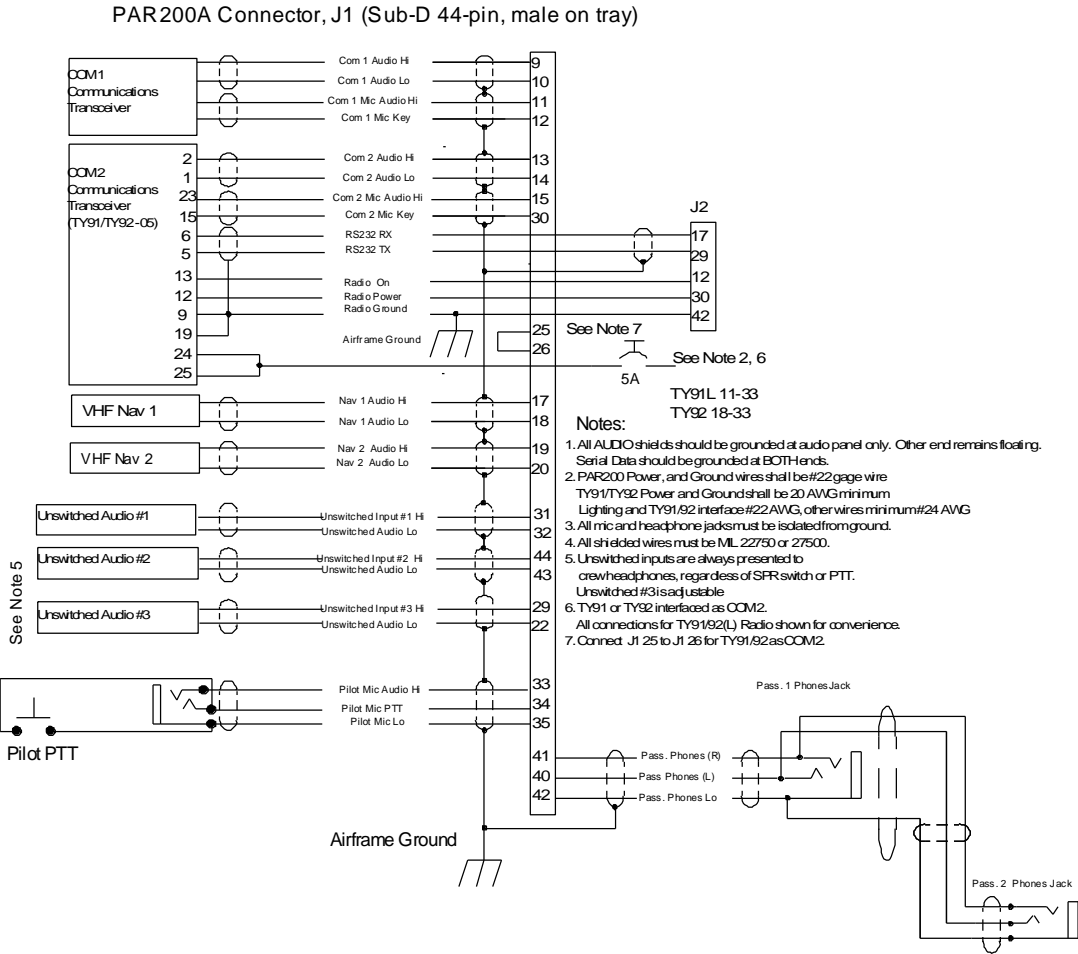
PAR200A Connector, J1 (Sub-D 44-pin, male on tray)

COM1 Communications Transceiver

Com 1 Audio Hi
Com 1 Audio Lo
Com 1 Mic Audio Hi
Com 1 Mic Key

9
10
11
12

COM2 Communications Transceiver (TY91/TY92-05)

2
1
23
15
6
5
13
12
9
19
24
25

Com 2 Audio Hi
Com 2 Audio Lo
Com 2 Mic Audio Hi
Com 2 Mic Key
RS232 RX
RS232 TX
Radio On
Radio Power
Radio Ground
Airframe Ground

13
14
15
30

J2
17
29
12
30
42

25
26
See Note 7
See Note 2, 6
5A

TY91L 11-33
TY92 18-33

VHF Nav 1
Nav 1 Audio Hi
Nav 1 Audio Lo
17
18

VHF Nav 2
Nav 2 Audio Hi
Nav 2 Audio Lo
19
20

Notes:
1. All AUDIO shields should be grounded at audio panel only. Other end remains floating. Serial Data should be grounded at BOTH ends.
2. PAR200 Power, and Ground wires shall be #22 gage wire TY91/TY92 Power and Ground shall be 20 AWG minimum Lighting and TY91/92 interface #22 AWG, other wires minimum #24 AWG
3. All mic and headphone jacks must be isolated from ground.
4. All shielded wires must be MIL 22750 or 27500.
5. Unswitched inputs are always presented to crew headphones, regardless of SPR switch or PTT. Unswitched #3 is adjustable
6. TY91 or TY92 interfaced as COM2. All connections for TY91/92(L) Radio shown for convenience.
7. Connect J1 25 to J1 26 for TY91/92 as COM2.

See Note 5

Unswitched Audio #1
Unswitched Input #1 Hi
Unswitched Audio Lo
31
32

Unswitched Audio #2
Unswitched Input #2 Hi
Unswitched Audio Lo
44
43

Unswitched Audio #3
Unswitched Input #3 Hi
Unswitched Audio Lo
29
22

Pilot Mic Audio Hi
Pilot Mic PTT
Pilot Mic Lo
33
34
35

Pilot PTT

Pass. 1 Phones Jack

41
40
42
Pass. Phones (R)
Pass Phones (L)
Pass. Phones Lo

Airframe Ground

Pass. 2 Phones Jack